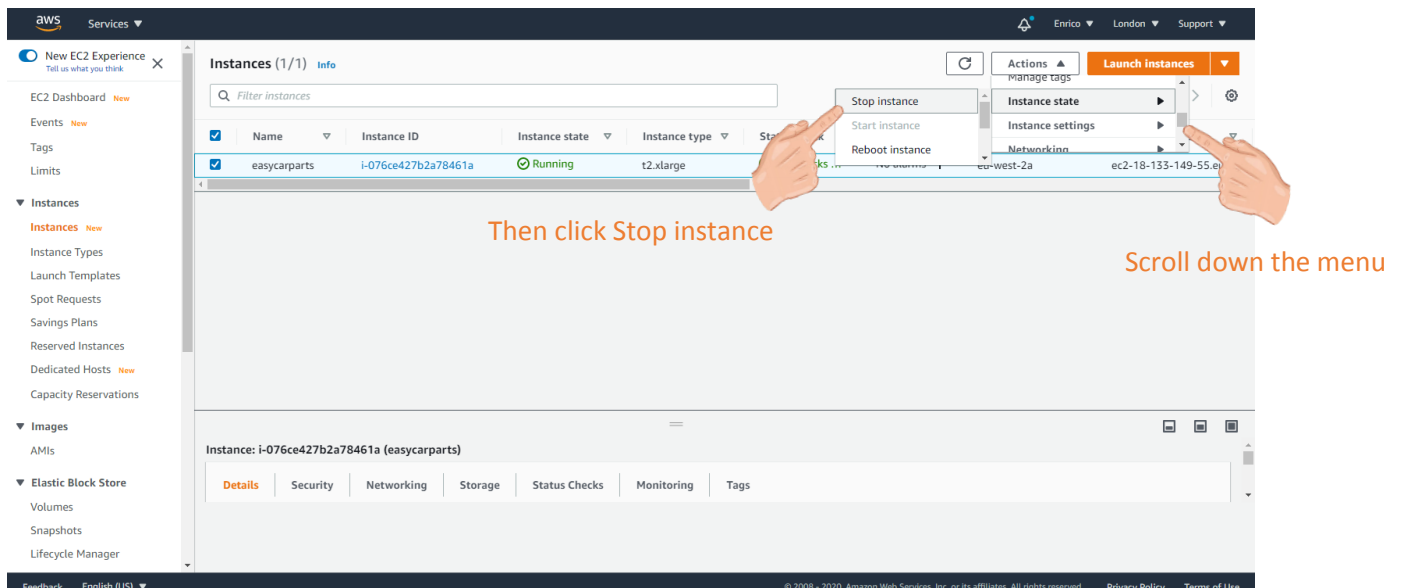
aws Services ▼

Enrico ▼ London ▼ Support ▼

New EC2 Experience
Tell us what you think

EC2 Dashboard New
Events New
Tags
Limits

▼ Instances
Instances New
Instance Types
Launch Templates
Spot Requests
Savings Plans
Reserved Instances
Dedicated Hosts New
Capacity Reservations

▼ Images
AMIs

▼ Elastic Block Store
Volumes
Snapshots
Lifecycle Manager

Instances (1/1) Info

Actions ▲ Launch instances ▼

Filter instances

Manage tags
Instance state ▶
Instance settings ▶
Networking ▶

Stop instance
Start instance
Reboot instance

| Name | Instance ID | Instance state | Instance type | Sta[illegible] |  |  |  |
|---|---|---|---|---|---|---|---|
| easycarparts | i-076ce427b2a78461a | Running | t2.xlarge | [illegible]ks ... | No alarms | eu-west-2a | ec2-18-133-149-55.eu |

Then click Stop instance

Scroll down the menu

Instance: i-076ce427b2a78461a (easycarparts)

Details Security Networking Storage Status Checks Monitoring Tags

Feedback English (US) ▼ © 2008 - 2020, Amazon Web Services, Inc. or its affiliates. All rights reserved. Privacy Policy Terms of Use